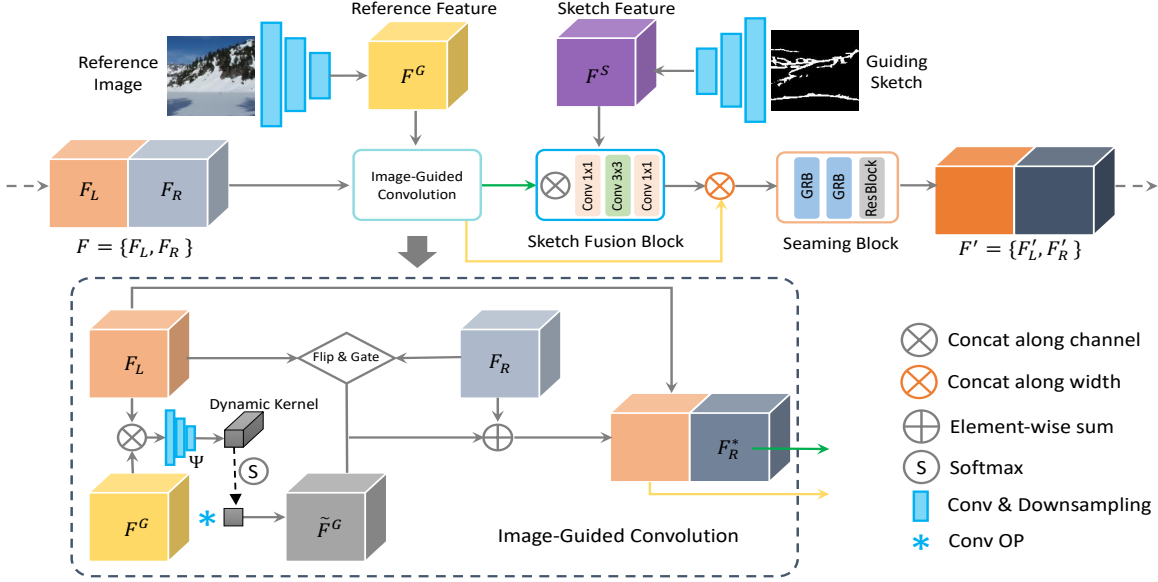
Reference Image

Reference Feature

$F^G$

Sketch Feature

$F^S$

Guiding Sketch

$F_L$

$F_R$

$F = \{F_L, F_R\}$

Image-Guided Convolution

Conv 1x1

Conv 3x3

Conv 1x1

Sketch Fusion Block

GRB

GRB

ResBlock

Seaming Block

$F' = \{F'_L, F'_R\}$

$F_L$

Flip & Gate

$F_R$

Dynamic Kernel

$\Psi$

S

$F^G$

$\tilde{F}^G$

$F_R^*$

Image-Guided Convolution

Concat along channel

Concat along width

Element-wise sum

S Softmax

Conv & Downsampling

Conv OP